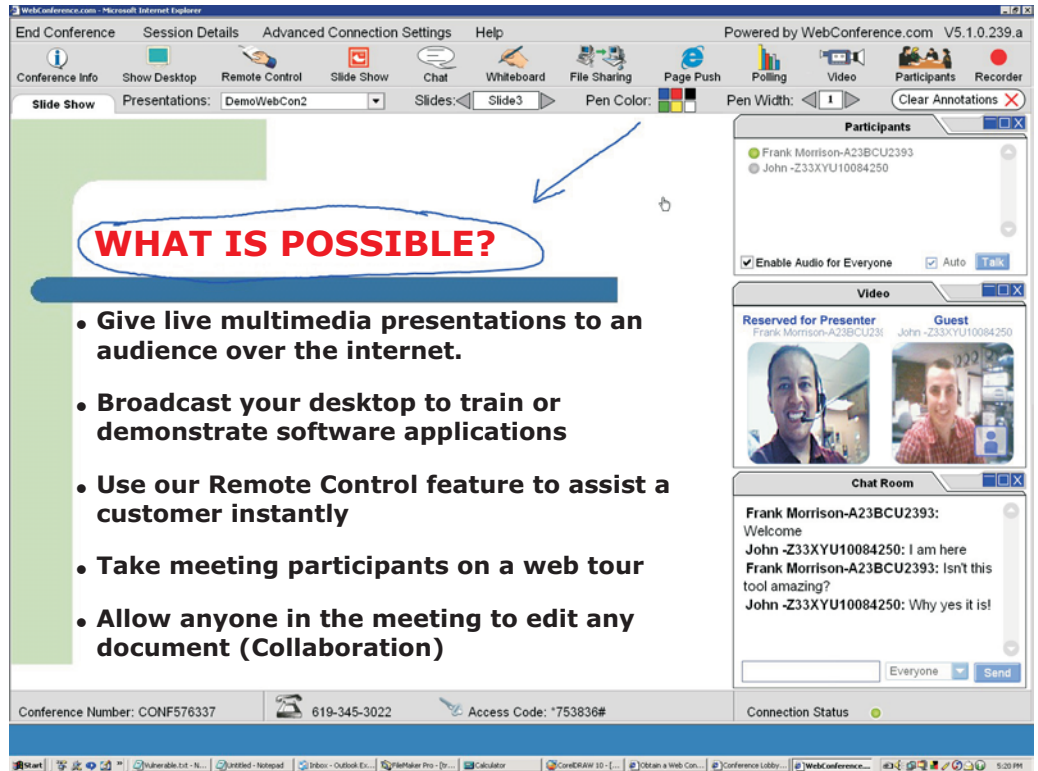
WebConference.com - Microsoft Internet Explorer

End Conference   Session Details   Advanced Connection Settings   Help   Powered by WebConference.com V5.1.0.239.a

Conference Info   Show Desktop   Remote Control   Slide Show   Chat   Whiteboard   File Sharing   Page Push   Polling   Video   Participants   Recorder

Slide Show   Presentations: DemoWebCon2   Slides: Slide3   Pen Color:   Pen Width: 1   Clear Annotations

WHAT IS POSSIBLE?

• Give live multimedia presentations to an audience over the internet.

• Broadcast your desktop to train or demonstrate software applications

• Use our Remote Control feature to assist a customer instantly

• Take meeting participants on a web tour

• Allow anyone in the meeting to edit any document (Collaboration)

Participants

Frank Morrison-A23BCU2393
John -Z33XYU10084250

Enable Audio for Everyone   Auto   Talk

Video

Reserved for Presenter
Frank Morrison-A23BCU23

Guest
John -Z33XYU10084250

Chat Room

Frank Morrison-A23BCU2393: Welcome
John -Z33XYU10084250: I am here
Frank Morrison-A23BCU2393: Isn't this tool amazing?
John -Z33XYU10084250: Why yes it is!

Everyone   Send

Conference Number: CONF576337   619-345-3022   Access Code: *753836#   Connection Status

Start   Vulnerable.txt - N...   Untitled - Notepad   Inbox - Outlook Ex...   FileMaker Pro - [tr...   Calculator   CorelDRAW 10 - [...   Obtain a Web Con...   Conference Lobby...   WebConference...   5:20 PM